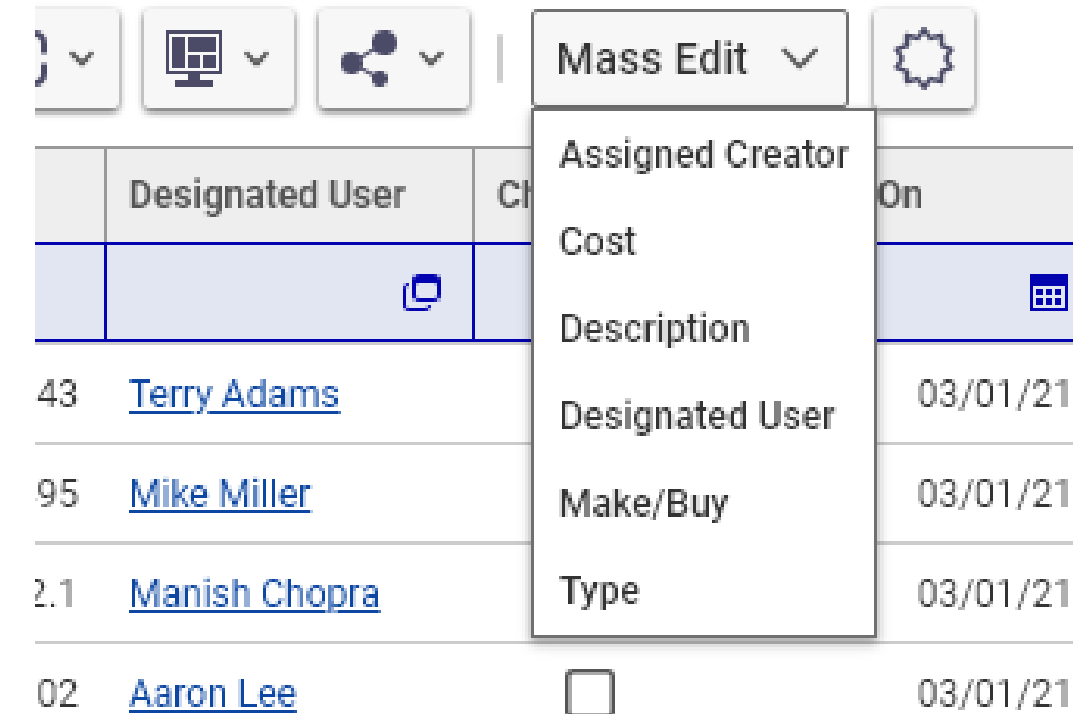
Mass Edit

Designated User | Ch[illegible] | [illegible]On

Assigned Creator
Cost
Description
Designated User
Make/Buy
Type

43 | Terry Adams | 03/01/21
95 | Mike Miller | 03/01/21
2.1 | Manish Chopra | 03/01/21
02 | Aaron Lee | 03/01/21